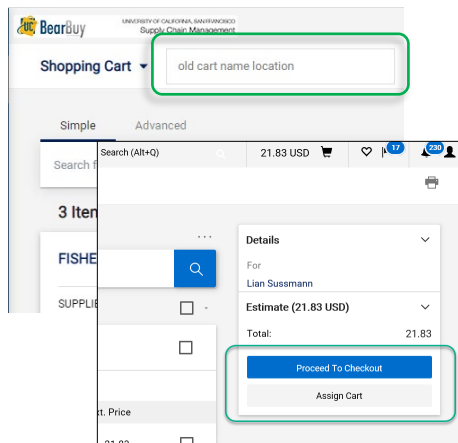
BearBuy UNIVERSITY OF CALIFORNIA, SAN FRANCISCO Supply Chain Management

Shopping Cart

old cart name location

Simple

Advanced

Search f

3 Item

FISHE

SUPPLIE

Search (Alt+Q)

21.83 USD

17

230

...

Details

For

Lian Sussmann

Estimate (21.83 USD)

Total:

21.83

Proceed To Checkout

Assign Cart

ct. Price

21.83